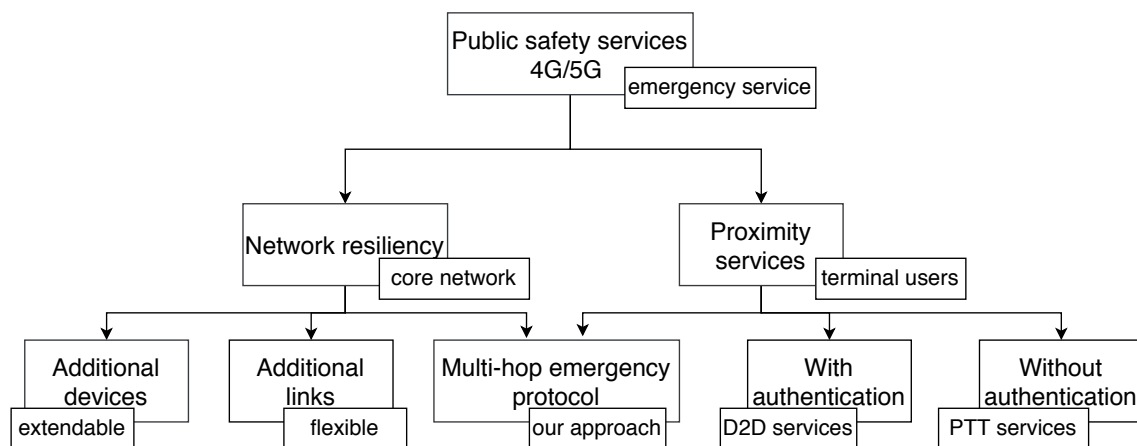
Public safety services 4G/5G
emergency service

Network resiliency
core network

Proximity services
terminal users

Additional devices
extendable

Additional links
flexible

Multi-hop emergency protocol
our approach

With authentication
D2D services

Without authentication
PTT services